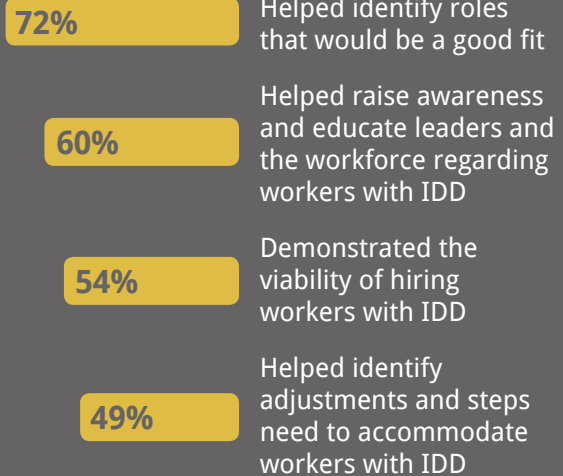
72%

Helped identify roles that would be a good fit

60%

Helped raise awareness and educate leaders and the workforce regarding workers with IDD

54%

Demonstrated the viability of hiring workers with IDD

49%

Helped identify adjustments and steps need to accommodate workers with IDD